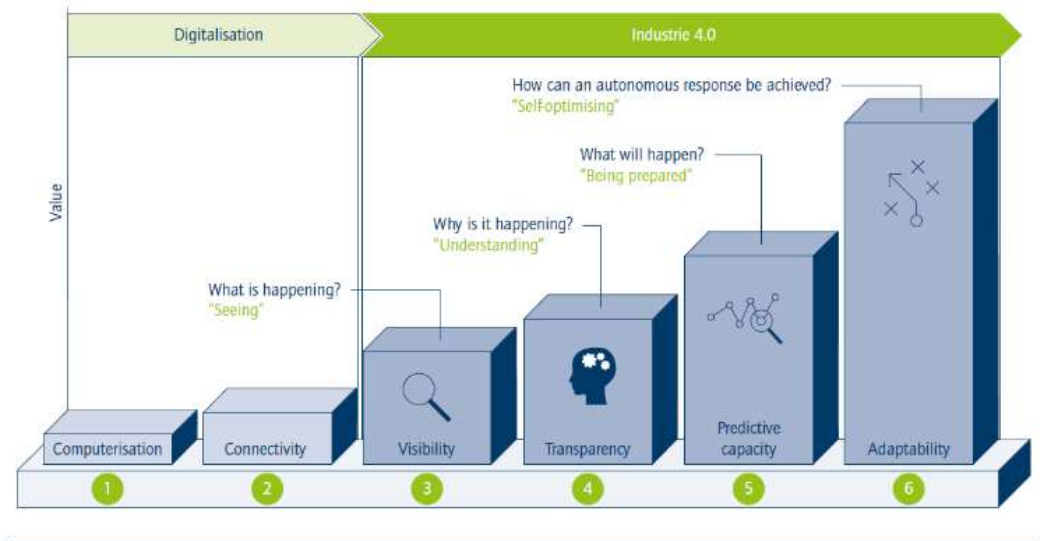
Digitalisation

Industrie 4.0

Value

How can an autonomous response be achieved?
"Self-optimising"

What will happen?
"Being prepared"

Why is it happening?
"Understanding"

What is happening?
"Seeing"

Computerisation

Connectivity

Visibility

Transparency

Predictive capacity

Adaptability

1

2

3

4

5

6